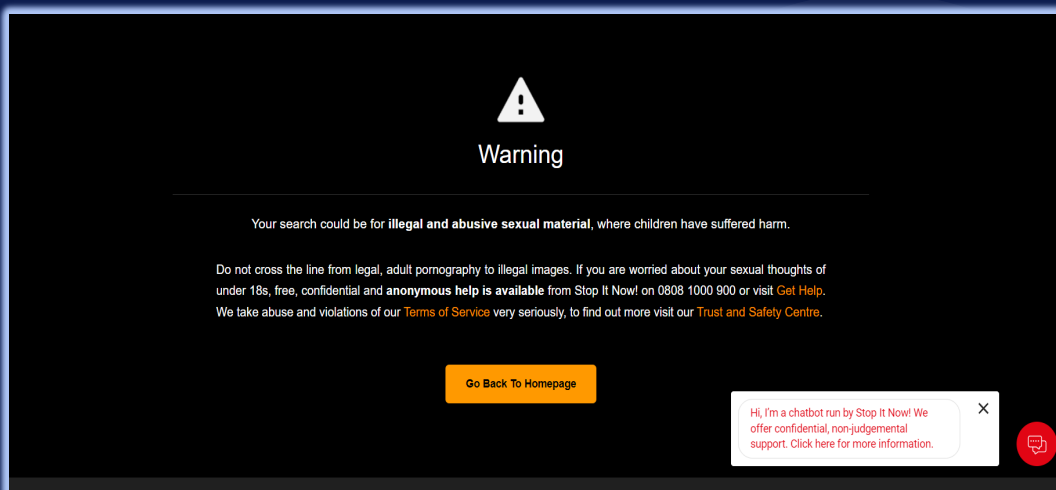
Warning

Your search could be for illegal and abusive sexual material, where children have suffered harm.

Do not cross the line from legal, adult pornography to illegal images. If you are worried about your sexual thoughts of under 18s, free, confidential and anonymous help is available from Stop It Now! on 0808 1000 900 or visit Get Help. We take abuse and violations of our Terms of Service very seriously, to find out more visit our Trust and Safety Centre.

Go Back To Homepage

Hi, I'm a chatbot run by Stop It Now! We offer confidential, non-judgemental support. Click here for more information.